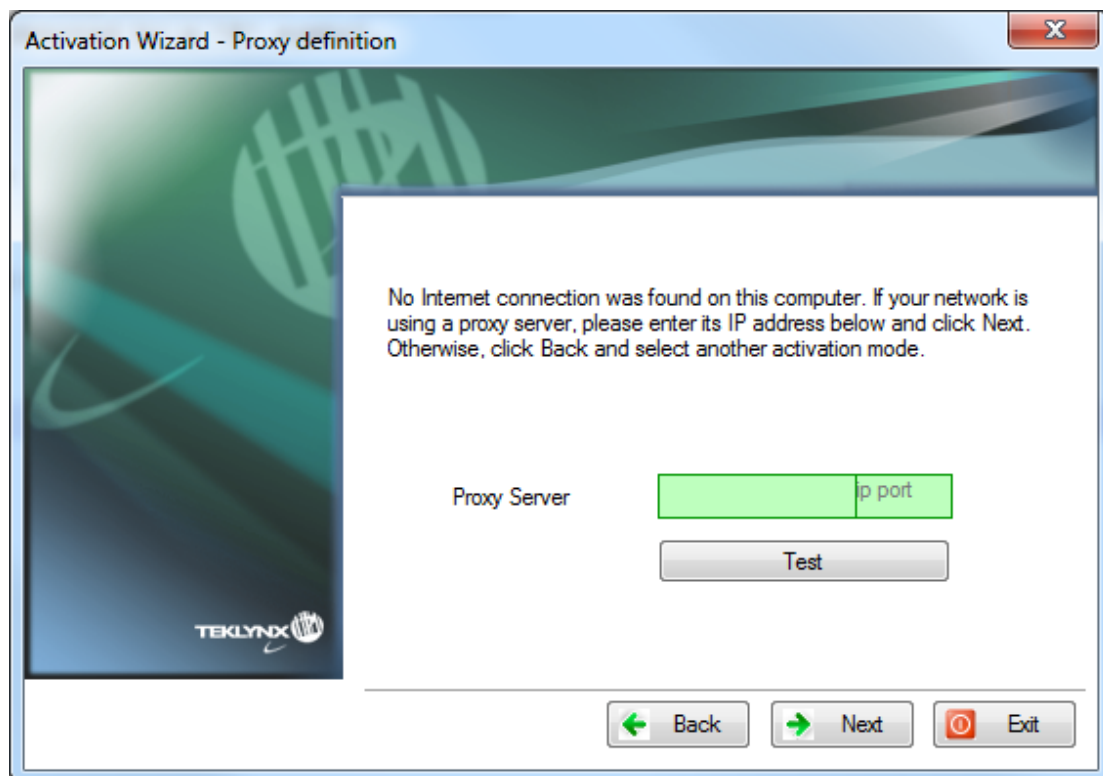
Activation Wizard - Proxy definition

X

No Internet connection was found on this computer. If your network is using a proxy server, please enter its IP address below and click Next. Otherwise, click Back and select another activation mode.

Proxy Server

ip port

Test

TEKLYNX

Back

Next

Exit